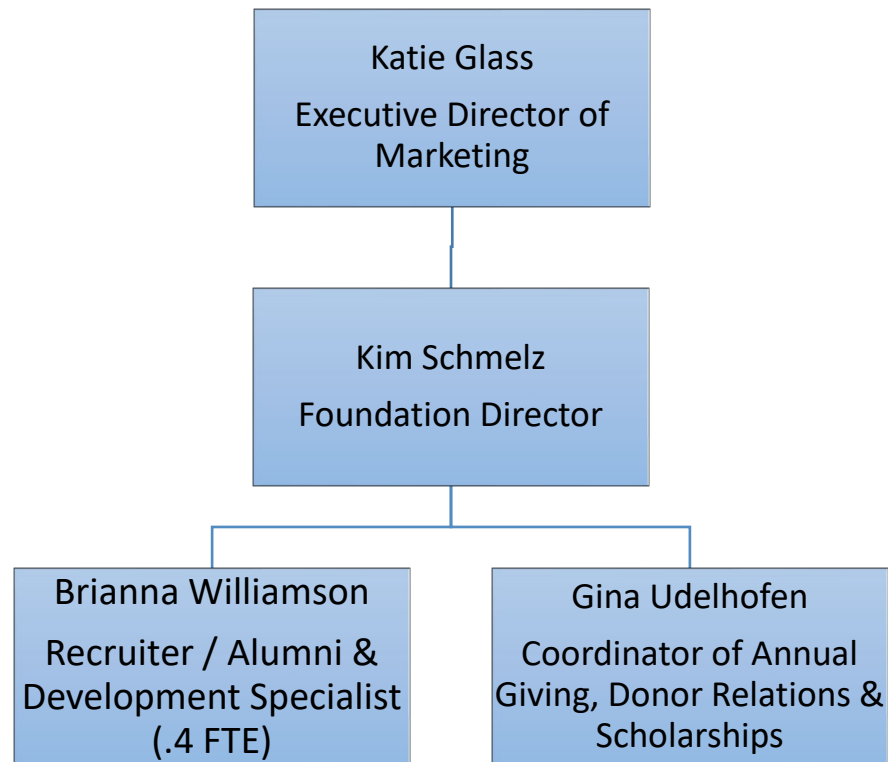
Katie Glass
Executive Director of Marketing

Kim Schmelz
Foundation Director

Brianna Williamson
Recruiter / Alumni & Development Specialist (.4 FTE)

Gina Udelhofen
Coordinator of Annual Giving, Donor Relations & Scholarships